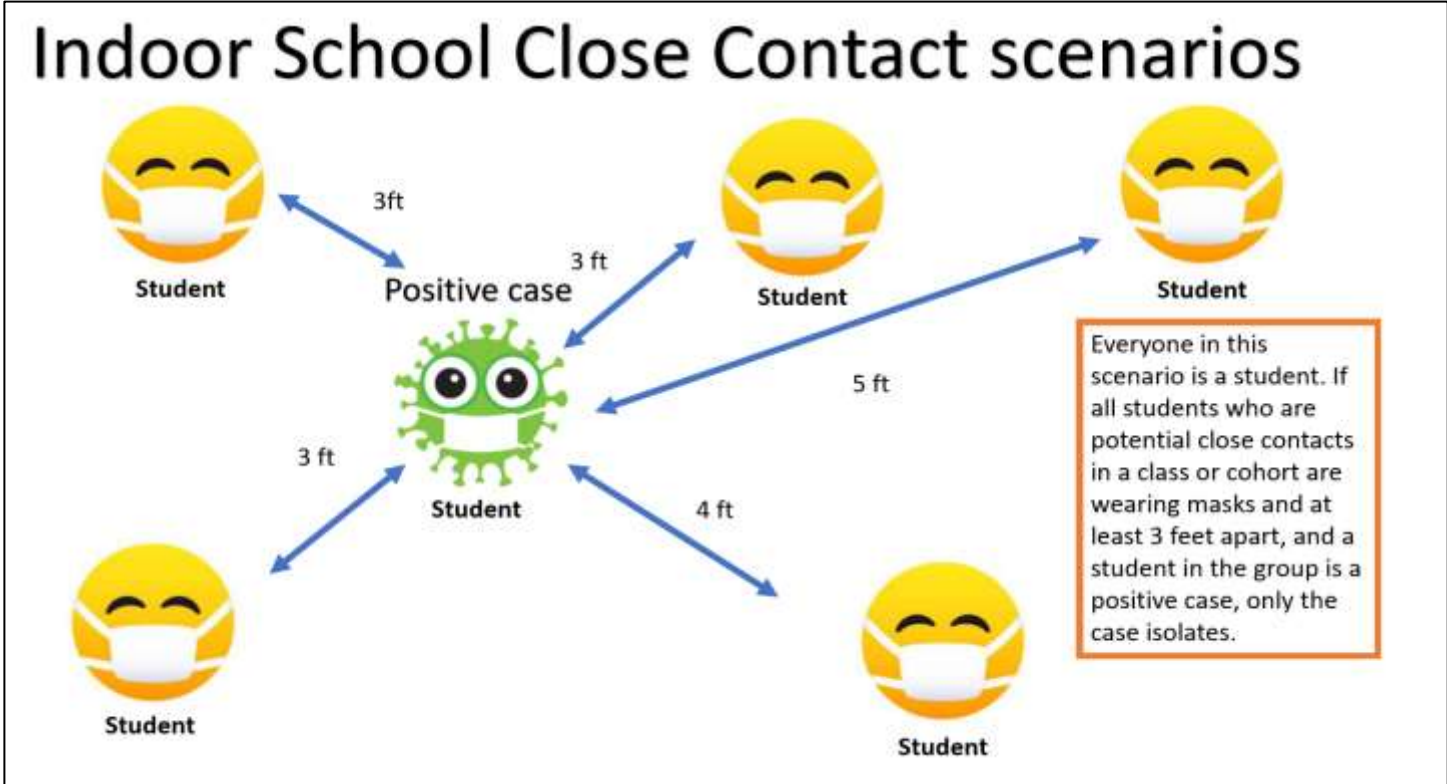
Indoor School Close Contact scenarios

Student

3ft

Positive case

3 ft

Student

Student

5 ft

Everyone in this scenario is a student. If all students who are potential close contacts in a class or cohort are wearing masks and at least 3 feet apart, and a student in the group is a positive case, only the case isolates.

3 ft

Student

4 ft

Student

Student